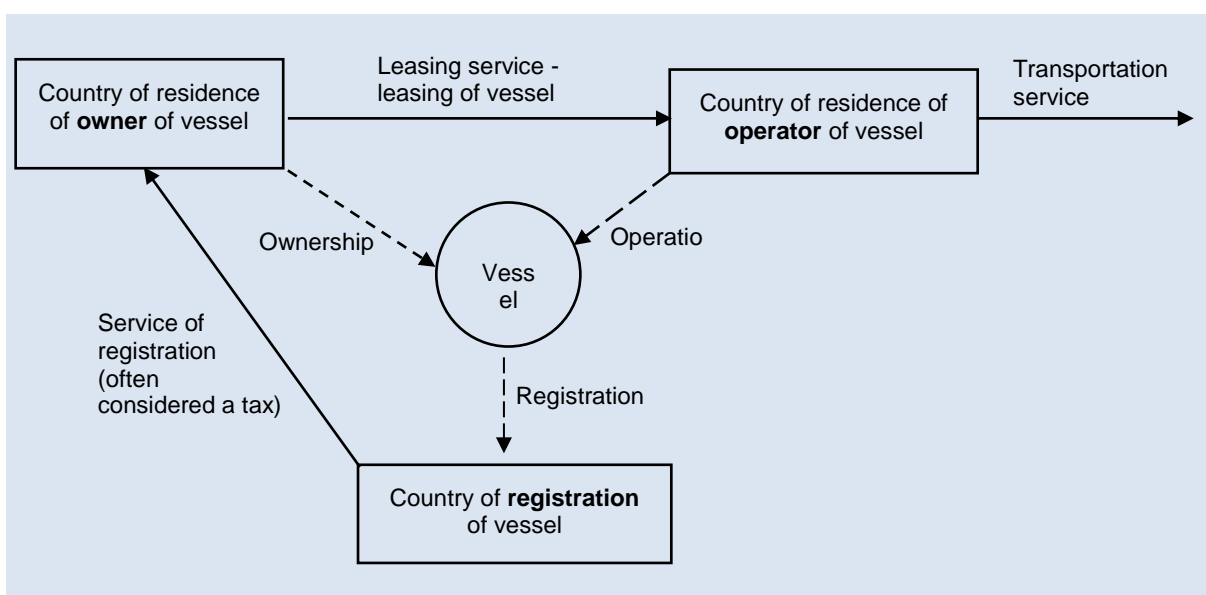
Country of residence of **owner** of vessel

Leasing service - leasing of vessel

Country of residence of **operator** of vessel

Transportation service

Ownership

Vess el

Operatio

Service of registration (often considered a tax)

Registration

Country of **registration** of vessel